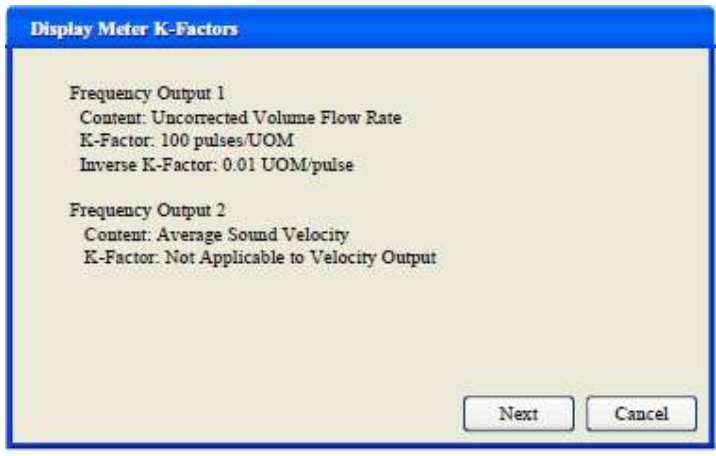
Display Meter K-Factors

Frequency Output 1
Content: Uncorrected Volume Flow Rate
K-Factor: 100 pulses/UOM
Inverse K-Factor: 0.01 UOM/pulse

Frequency Output 2
Content: Average Sound Velocity
K-Factor: Not Applicable to Velocity Output

Next
Cancel